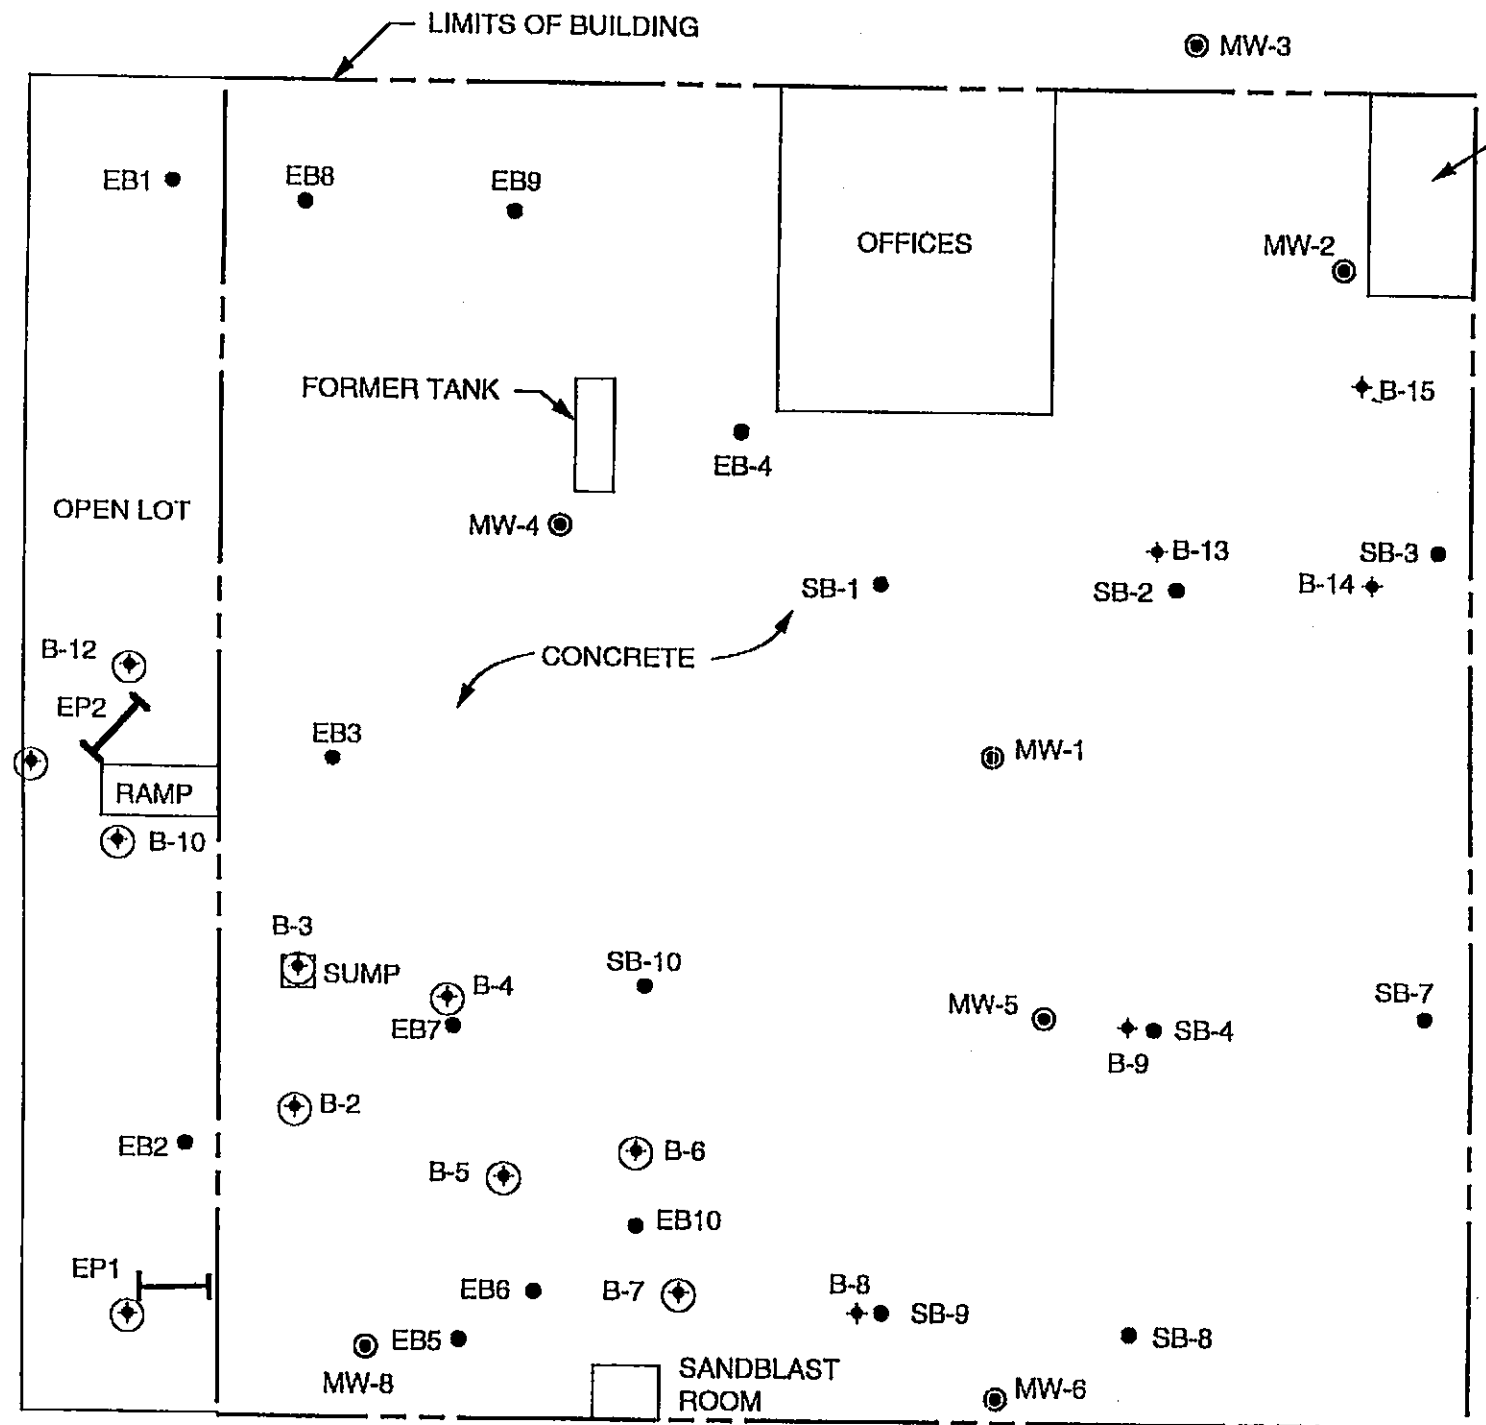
LIMITS OF BUILDING
MW-3
EB1
EB8
EB9
OFFICES
MW-2
FORMER TANK
B-15
EB-4
OPEN LOT
MW-4
B-13
SB-3
SB-1
SB-2
B-14
B-12
CONCRETE
EP2
EB3
MW-1
RAMP
B-10
B-3
SUMP
SB-10
B-4
SB-7
MW-5
EB7
SB-4
B-9
B-2
EB2
B-6
B-5
EB10
EP1
EB6
B-7
B-8
SB-9
EB5
SB-8
MW-8
SANDBLAST ROOM
MW-6